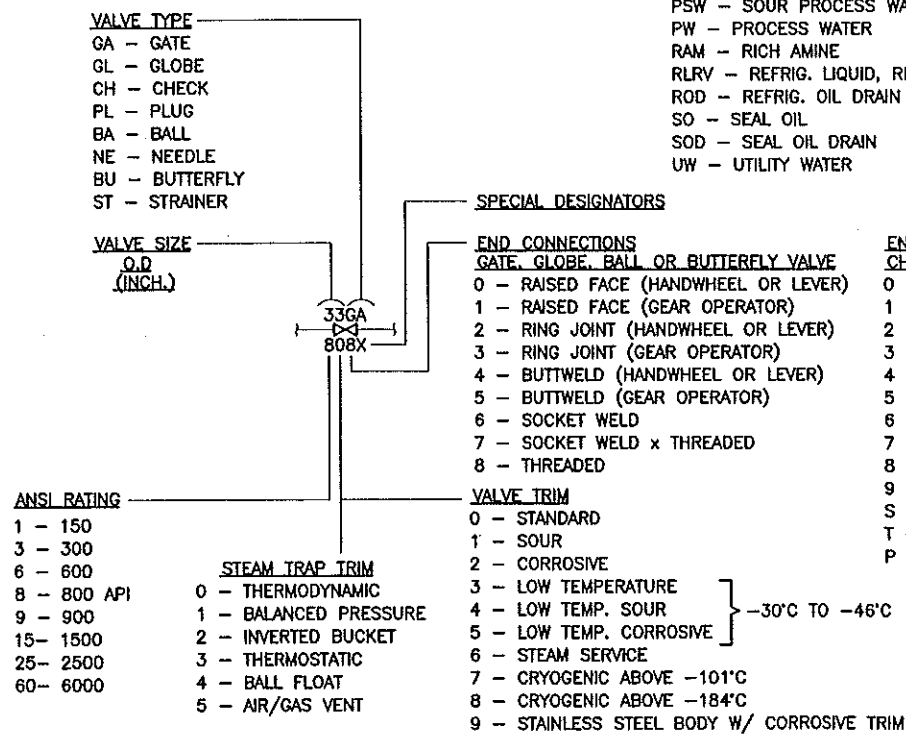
PSW – SOUR PROCESS WA
PW – PROCESS WATER
RAM – RICH AMINE
RLRV – REFRIG. LIQUID, R
ROD – REFRIG. OIL DRAIN
SO – SEAL OIL
SOD – SEAL OIL DRAIN
UW – UTILITY WATER

VALVE TYPE
GA – GATE
GL – GLOBE
CH – CHECK
PL – PLUG
BA – BALL
NE – NEEDLE
BU – BUTTERFLY
ST – STRAINER

VALVE SIZE
O.D
(INCH.)

33GA
808X

SPECIAL DESIGNATORS

END CONNECTIONS
GATE, GLOBE, BALL OR BUTTERFLY VALVE
0 – RAISED FACE (HANDWHEEL OR LEVER)
1 – RAISED FACE (GEAR OPERATOR)
2 – RING JOINT (HANDWHEEL OR LEVER)
3 – RING JOINT (GEAR OPERATOR)
4 – BUTTWELD (HANDWHEEL OR LEVER)
5 – BUTTWELD (GEAR OPERATOR)
6 – SOCKET WELD
7 – SOCKET WELD x THREADED
8 – THREADED

EN
CH
0
1
2
3
4
5
6
7
8
9
S
T
P

ANSI RATING
1 – 150
3 – 300
6 – 600
8 – 800 API
9 – 900
15– 1500
25– 2500
60– 6000

STEAM TRAP TRIM
0 – THERMODYNAMIC
1 – BALANCED PRESSURE
2 – INVERTED BUCKET
3 – THERMOSTATIC
4 – BALL FLOAT
5 – AIR/GAS VENT

VALVE TRIM
0 – STANDARD
1 – SOUR
2 – CORROSIVE
3 – LOW TEMPERATURE
4 – LOW TEMP. SOUR
5 – LOW TEMP. CORROSIVE
–30°C TO –46°C
6 – STEAM SERVICE
7 – CRYOGENIC ABOVE –101°C
8 – CRYOGENIC ABOVE –184°C
9 – STAINLESS STEEL BODY W/ CORROSIVE TRIM